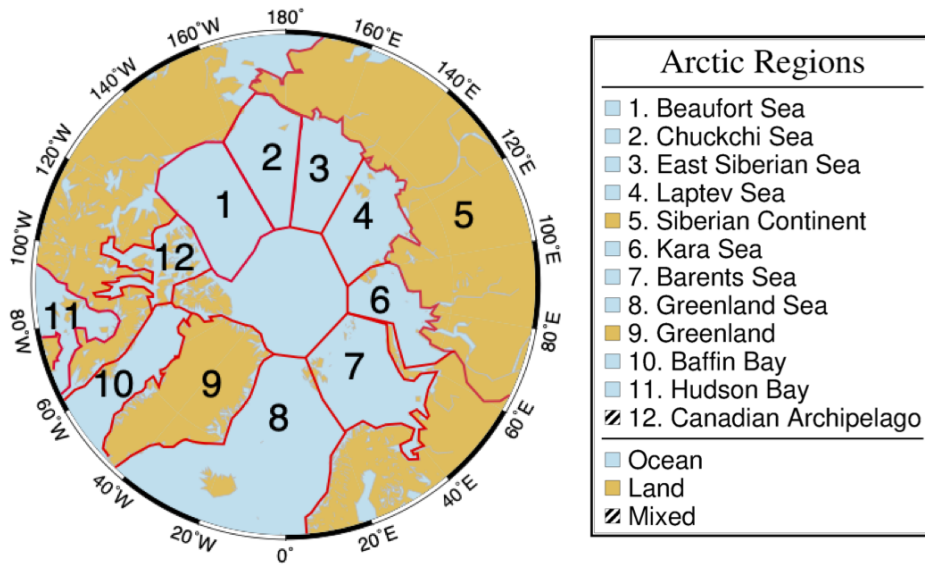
180°
160°E
140°E
120°E
100°E
80°E
60°E
40°E
20°E
0°
20°W
40°W
60°W
80°W
100°W
120°W
140°W
160°W

1
2
3
4
5
6
7
8
9
10
11
12

Arctic Regions
1. Beaufort Sea
2. Chuckchi Sea
3. East Siberian Sea
4. Laptev Sea
5. Siberian Continent
6. Kara Sea
7. Barents Sea
8. Greenland Sea
9. Greenland
10. Baffin Bay
11. Hudson Bay
12. Canadian Archipelago

Ocean
Land
Mixed